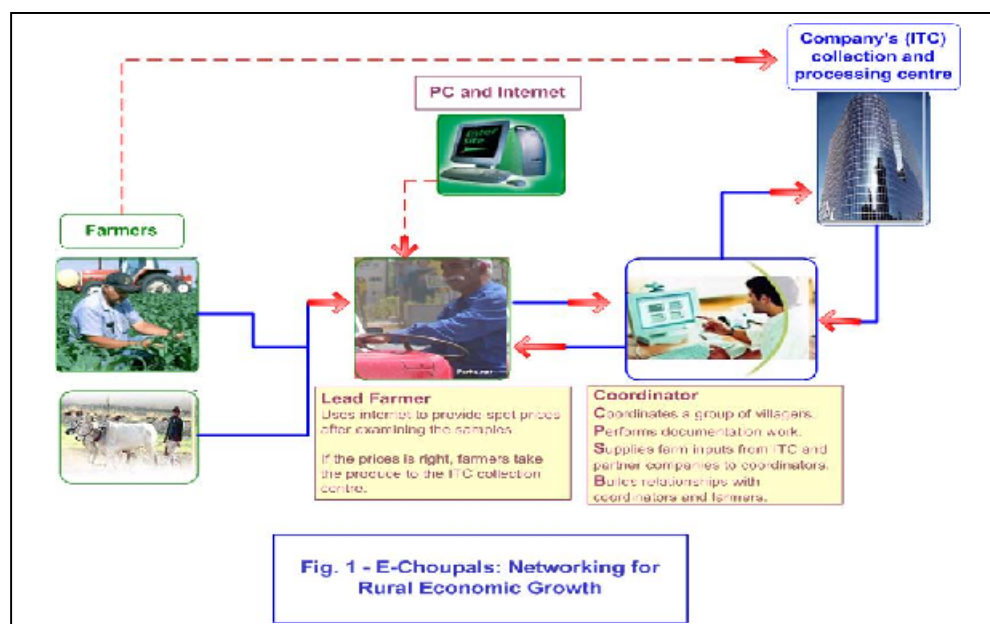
Company's (ITC) collection and processing centre

PC and Internet

Enter Site

Farmers

Lead Farmer
Uses internet to provide spot prices after examining the samples.

If the prices is right, farmers take the produce to the ITC collection centre.

Coordinator
Coordinates a group of villagers.
Performs documentation work.
Supplies farm inputs from ITC and partner companies to coordinators.
Builds relationships with coordinators and farmers.

Fig. 1 - E-Choupals: Networking for Rural Economic Growth